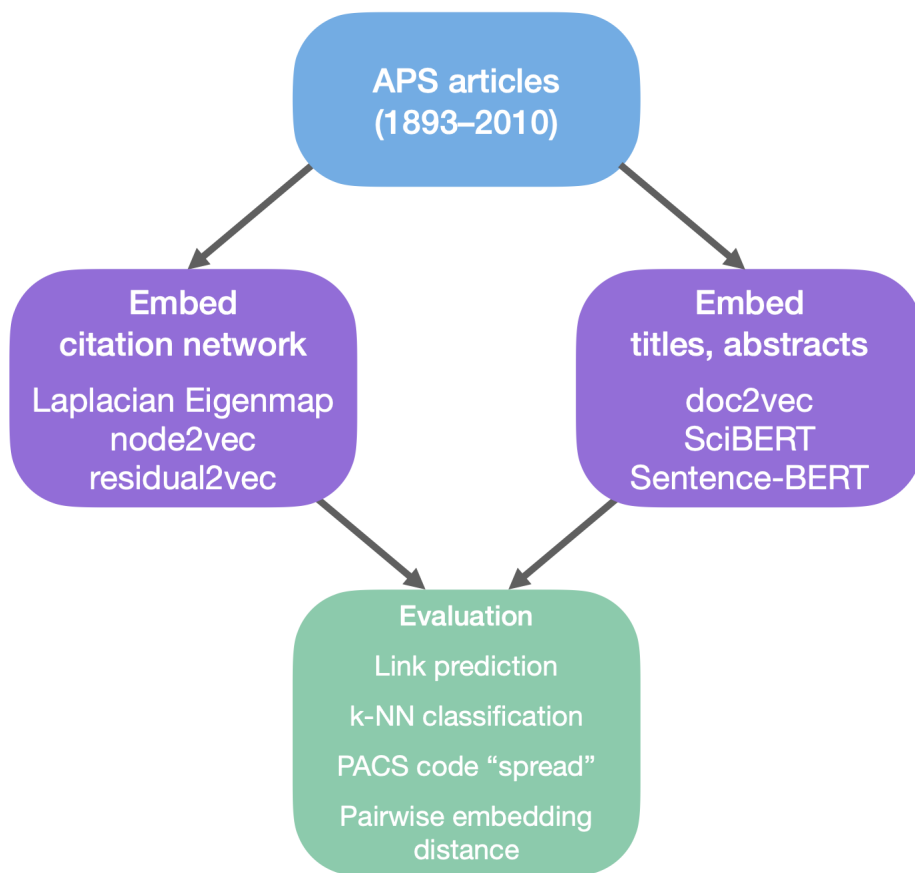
APS articles
(1893–2010)

Embed
citation network

Laplacian Eigenmap
node2vec
residual2vec

Embed
titles, abstracts

doc2vec
SciBERT
Sentence-BERT

Evaluation

Link prediction

k-NN classification

PACS code “spread”

Pairwise embedding distance